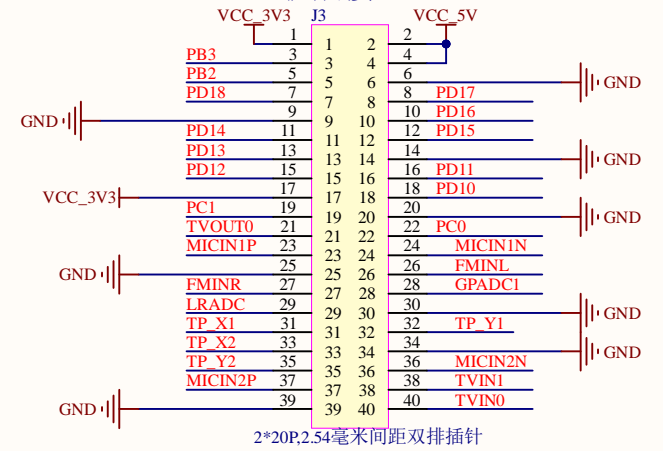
VCC_3V3 J3 VCC_5V

1 1 2 2
PB3 3 3 4 4
PB2 5 5 6 6 GND
PD18 7 7 8 8 PD17
GND 9 9 10 10 PD16
PD14 11 11 12 12 PD15
PD13 13 13 14 14 GND
PD12 15 15 16 16 PD11
VCC_3V3 17 17 18 18 PD10
PC1 19 19 20 20 GND
TVOUT0 21 21 22 22 PC0
MICIN1P 23 23 24 24 MICIN1N
GND 25 25 26 26 FMINL
FMINR 27 27 28 28 GPADC1
LRADC 29 29 30 30 GND
TP_X1 31 31 32 32 TP_Y1
TP_X2 33 33 34 34 GND
TP_Y2 35 35 36 36 MICIN2N
MICIN2P 37 37 38 38 TVIN1
GND 39 39 40 40 TVIN0

2*20P,2.54毫米间距双排插针